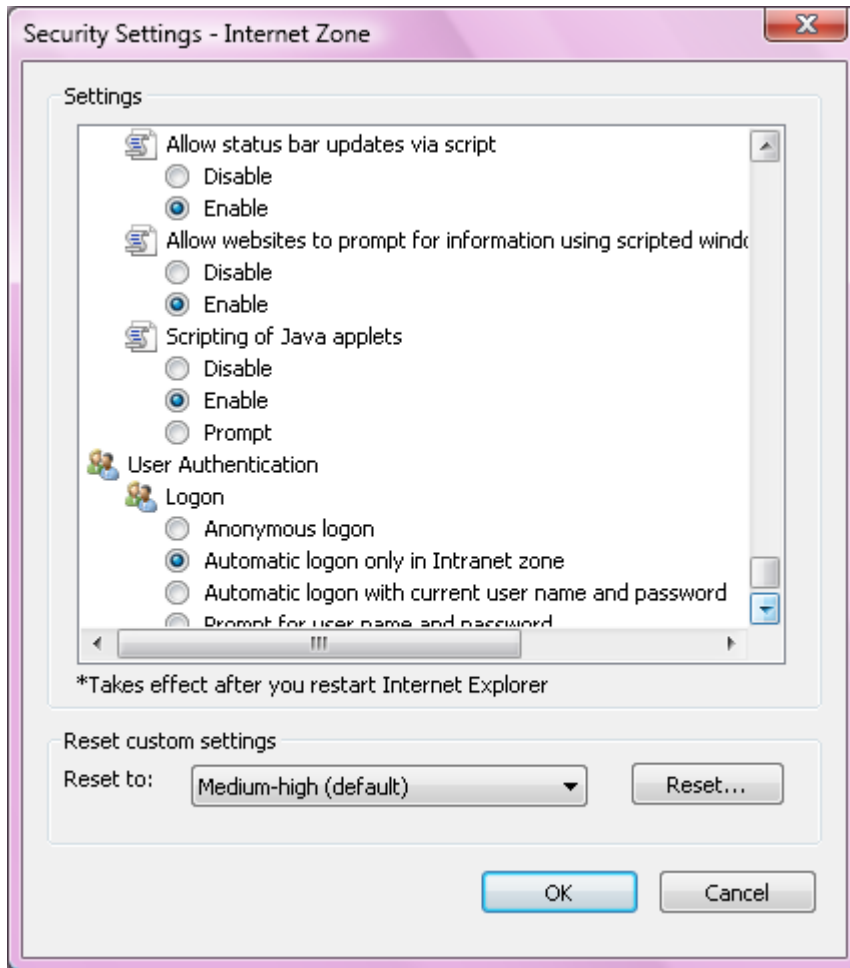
Security Settings - Internet Zone

Settings

Allow status bar updates via script
Disable
Enable
Allow websites to prompt for information using scripted windo
Disable
Enable
Scripting of Java applets
Disable
Enable
Prompt
User Authentication
Logon
Anonymous logon
Automatic logon only in Intranet zone
Automatic logon with current user name and password
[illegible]

*Takes effect after you restart Internet Explorer

Reset custom settings
Reset to: Medium-high (default) Reset...

OK Cancel